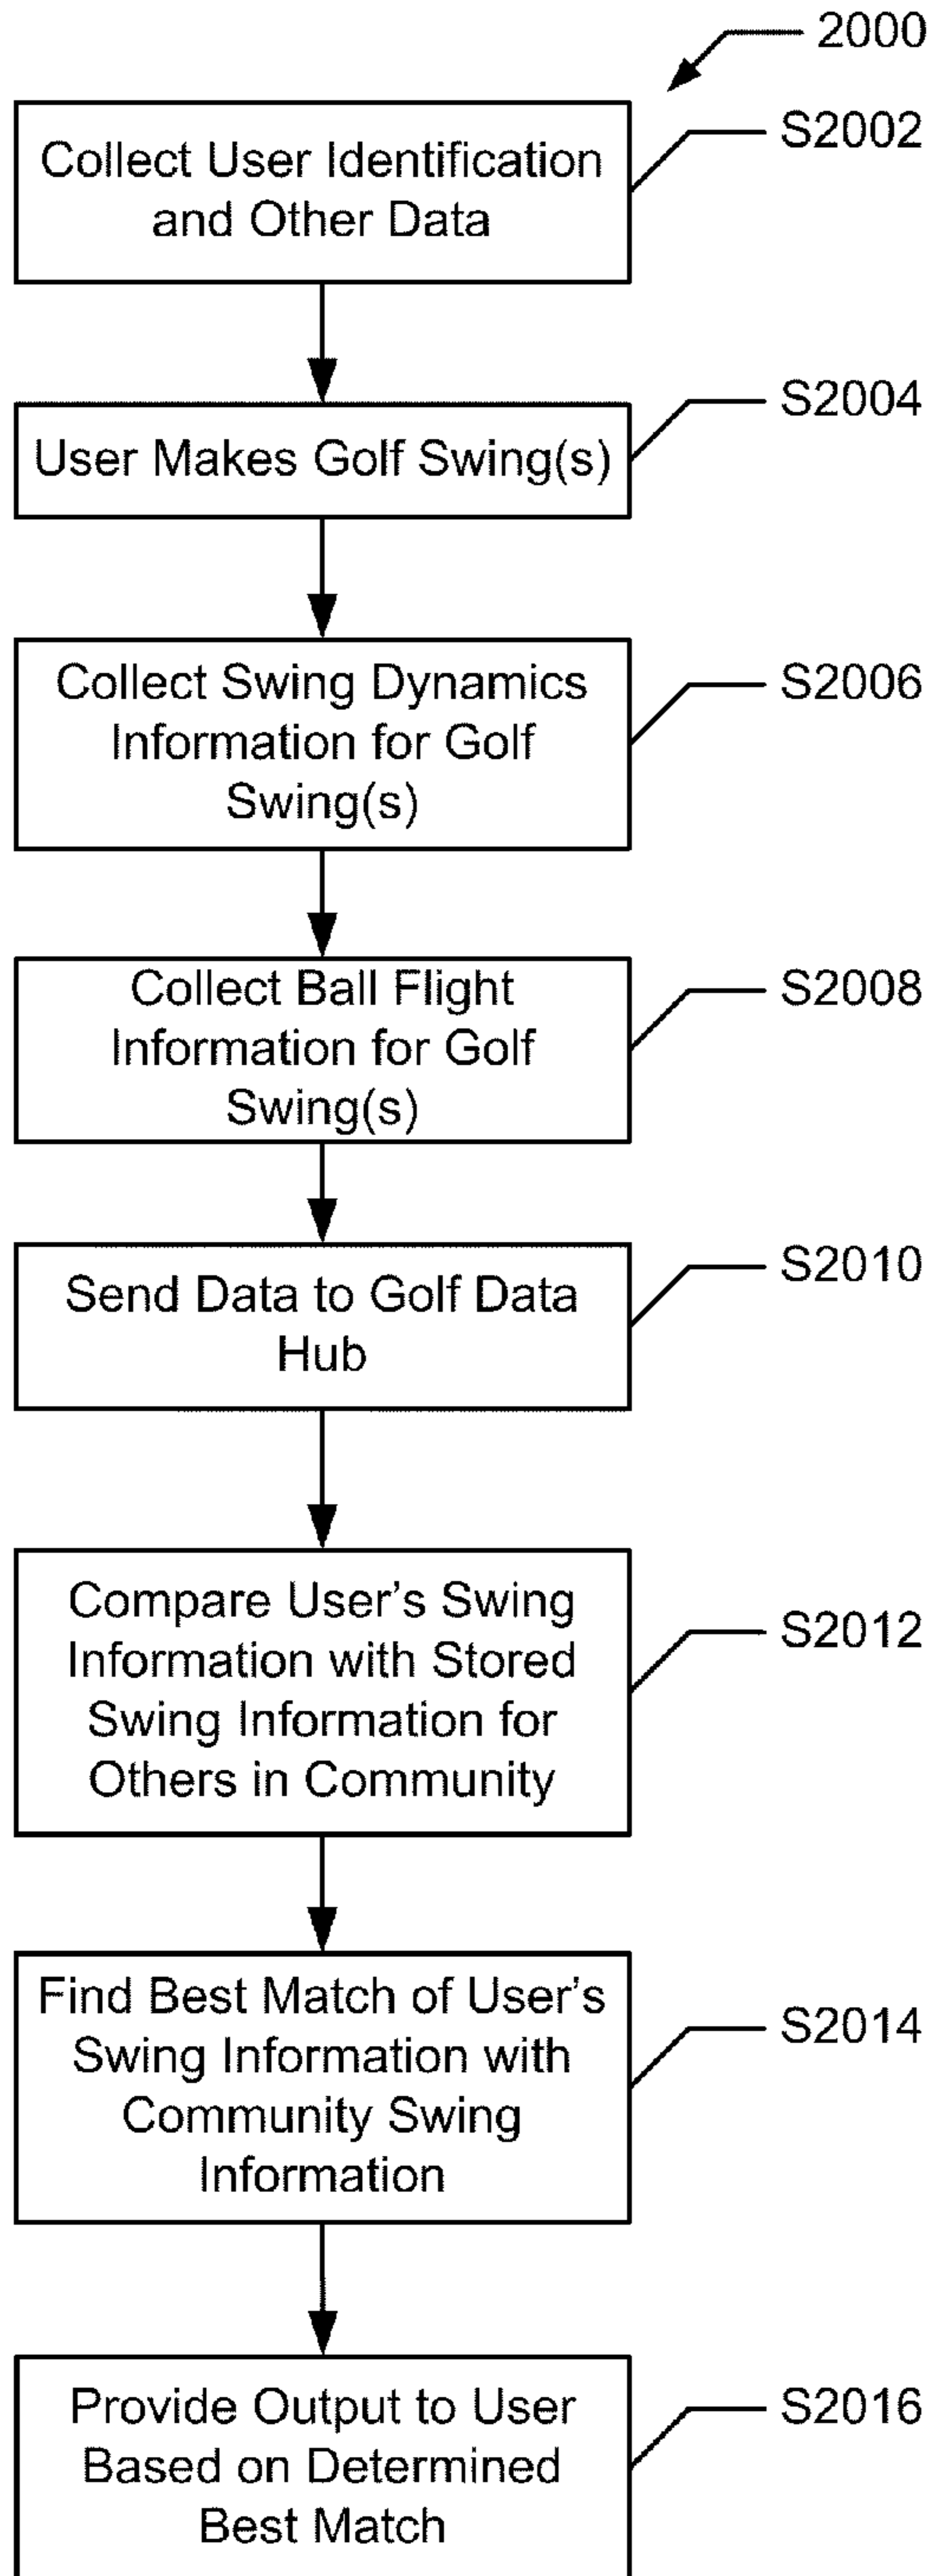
2000

Collect User Identification and Other Data

S2002

User Makes Golf Swing(s)

S2004

Collect Swing Dynamics Information for Golf Swing(s)

S2006

Collect Ball Flight Information for Golf Swing(s)

S2008

Send Data to Golf Data Hub

S2010

Compare User's Swing Information with Stored Swing Information for Others in Community

S2012

Find Best Match of User's Swing Information with Community Swing Information

S2014

Provide Output to User Based on Determined Best Match

S2016